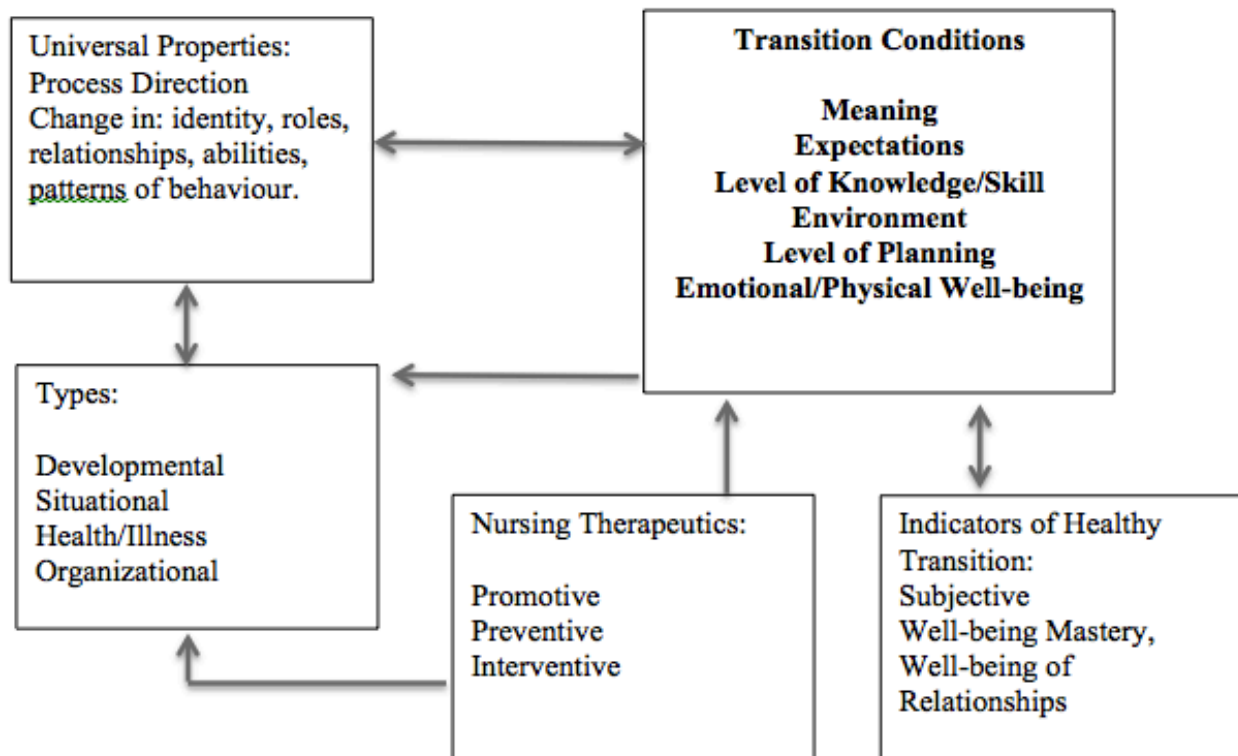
Universal Properties:
Process Direction
Change in: identity, roles, relationships, abilities, patterns of behaviour.

Transition Conditions

Meaning
Expectations
Level of Knowledge/Skill
Environment
Level of Planning
Emotional/Physical Well-being

Types:

Developmental
Situational
Health/Illness
Organizational

Nursing Therapeutics:

Promotive
Preventive
Interventive

Indicators of Healthy Transition:
Subjective
Well-being Mastery,
Well-being of Relationships